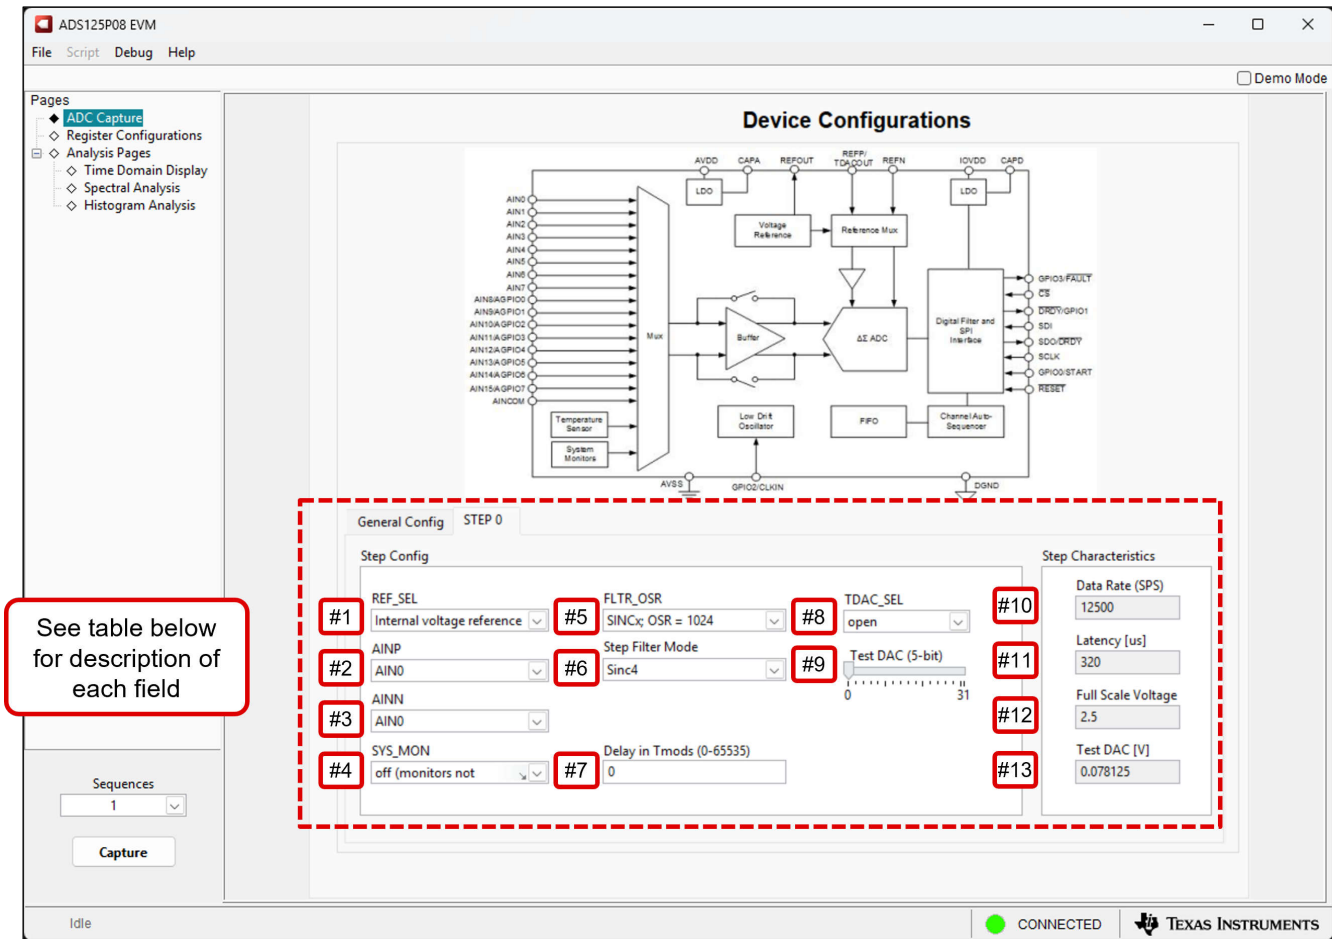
ADS125P08 EVM
File Script Debug Help
Demo Mode
Pages
ADC Capture
Register Configurations
Analysis Pages
Time Domain Display
Spectral Analysis
Histogram Analysis

Device Configurations

AVDD CAPA REFOUT REFP/TDACOUT REFN IOVDD CAPD
LDO LDO
Voltage Reference
Reference Mux
AIN0 AIN1 AIN2 AIN3 AIN4 AIN5 AIN6 AIN7 AIN8/GPIO0 AIN9/GPIO1 AIN10/GPIO2 AIN11/GPIO3 AIN12/GPIO4 AIN13/GPIO5 AIN14/GPIO6 AIN15/GPIO7 AINCOM
Mux
Buffer
ΔΣ ADC
Digital Filter and SPI Interface
GPIO3/FAULT
CS
DRDY/GPIO1
SDI
SDO/DRDY
SCLK
GPIO0/START
RESET
Temperature Sensor
System Monitors
Low Drift Oscillator
FIFO
Channel Auto-Sequencer
AVSS GPIO2/CLKIN DGND

General Config STEP 0
Step Config
#1 REF_SEL Internal voltage reference
#2 AINP AIN0
#3 AINN AIN0
#4 SYS_MON off (monitors not
#5 FLTR_OSR SINCx; OSR = 1024
#6 Step Filter Mode Sinc4
#7 Delay in Tmods (0-65535) 0
#8 TDAC_SEL open
#9 Test DAC (5-bit) 0 31
Step Characteristics
#10 Data Rate (SPS) 12500
#11 Latency [us] 320
#12 Full Scale Voltage 2.5
#13 Test DAC [V] 0.078125

See table below for description of each field

Sequences
1
Capture
Idle
CONNECTED
Texas Instruments